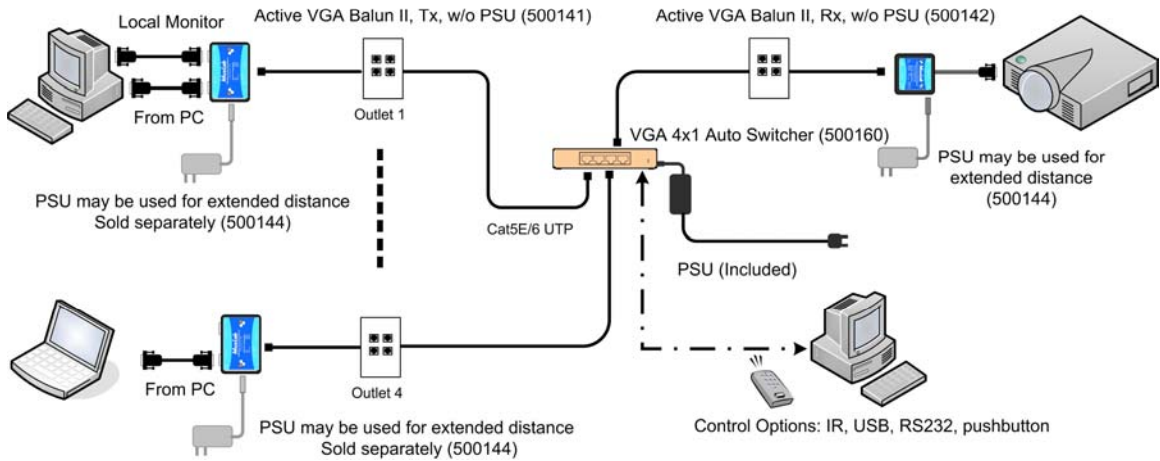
Local Monitor

Active VGA Balun II, Tx, w/o PSU (500141)

Active VGA Balun II, Rx, w/o PSU (500142)

From PC

Outlet 1

VGA 4x1 Auto Switcher (500160)

PSU may be used for extended distance (500144)

PSU may be used for extended distance
Sold separately (500144)

Cat5E/6 UTP

PSU (Included)

From PC

Outlet 4

PSU may be used for extended distance
Sold separately (500144)

Control Options: IR, USB, RS232, pushbutton